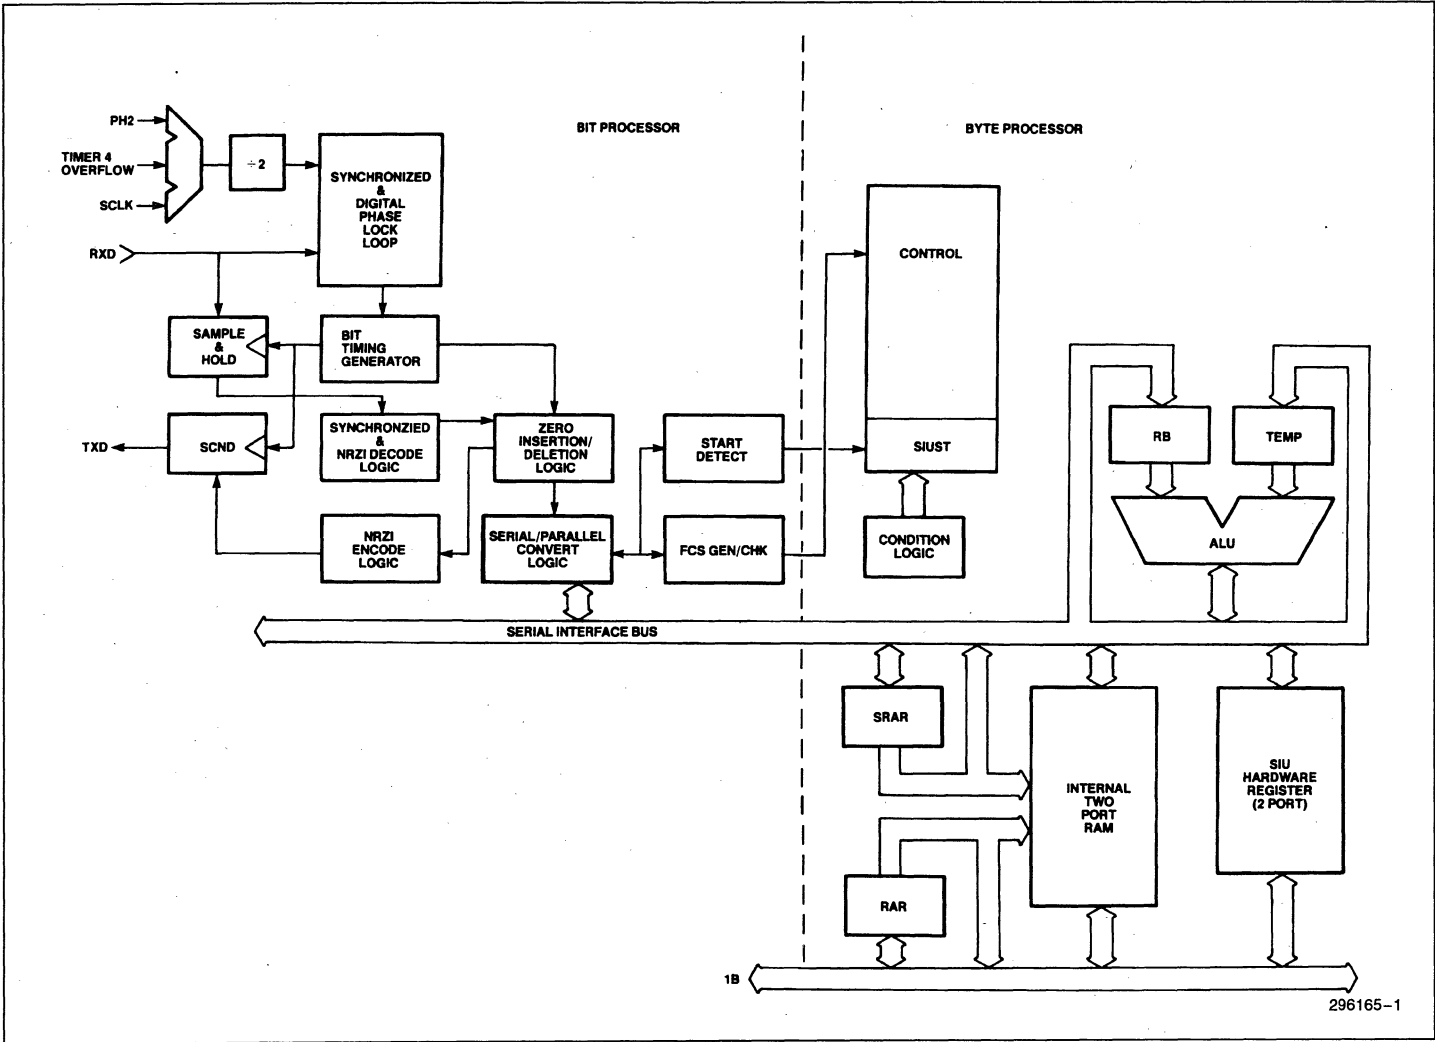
BIT PROCESSOR

BYTE PROCESSOR

PH2

TIMER 4 OVERFLOW

SCLK

$\div 2$

SYNCHRONIZED & DIGITAL PHASE LOCK LOOP

RXD

SAMPLE & HOLD

BIT TIMING GENERATOR

CONTROL

TXD

SCND

SYNCHRONZIED & NRZI DECODE LOGIC

ZERO INSERTION/ DELETION LOGIC

START DETECT

SIUST

RB

TEMP

NRZI ENCODE LOGIC

SERIAL/PARALLEL CONVERT LOGIC

FCS GEN/CHK

CONDITION LOGIC

ALU

SERIAL INTERFACE BUS

SRAR

INTERNAL TWO PORT RAM

SIU HARDWARE REGISTER (2 PORT)

RAR

1B

296165–1